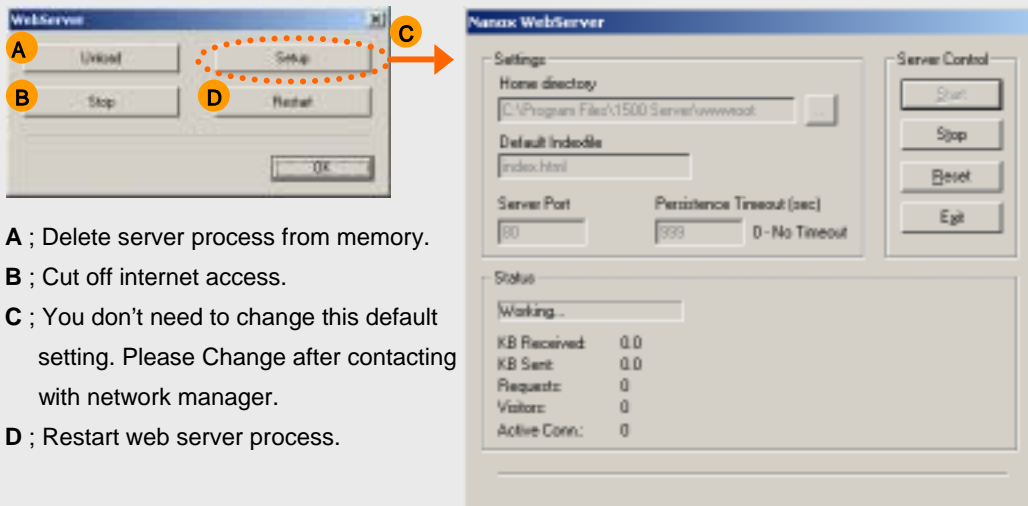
WebServer

A Unload

C Setup

B Stop

D Restart

OK

A ; Delete server process from memory.

B ; Cut off internet access.

C ; You don't need to change this default setting. Please Change after contacting with network manager.

D ; Restart web server process.

Nanox WebServer

Settings

Home directory

C:\Program Files\1500 Server\wwwroot

...

Default Indexfile

index.html

Server Port

80

Persistence Timeout (sec)

999

0 - No Timeout

Server Control

Start

Stop

Reset

Exit

Status

Working...

KB Received: 0.0

KB Sent: 0.0

Requests: 0

Visitors: 0

Active Conn.: 0